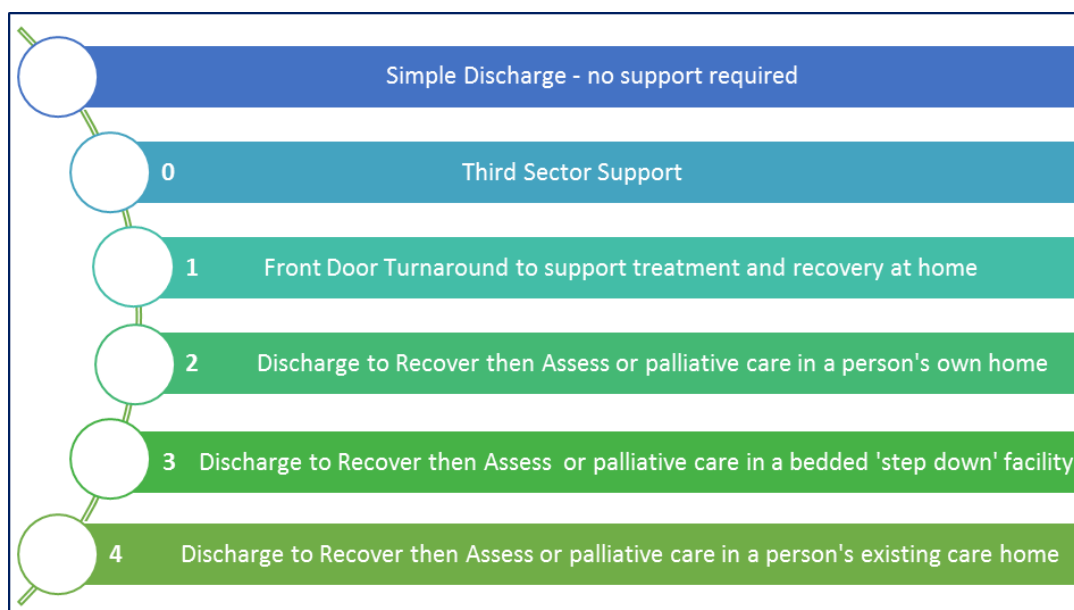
Simple Discharge - no support required

0 Third Sector Support

1 Front Door Turnaround to support treatment and recovery at home

2 Discharge to Recover then Assess or palliative care in a person's own home

3 Discharge to Recover then Assess or palliative care in a bedded 'step down' facility

4 Discharge to Recover then Assess or palliative care in a person's existing care home